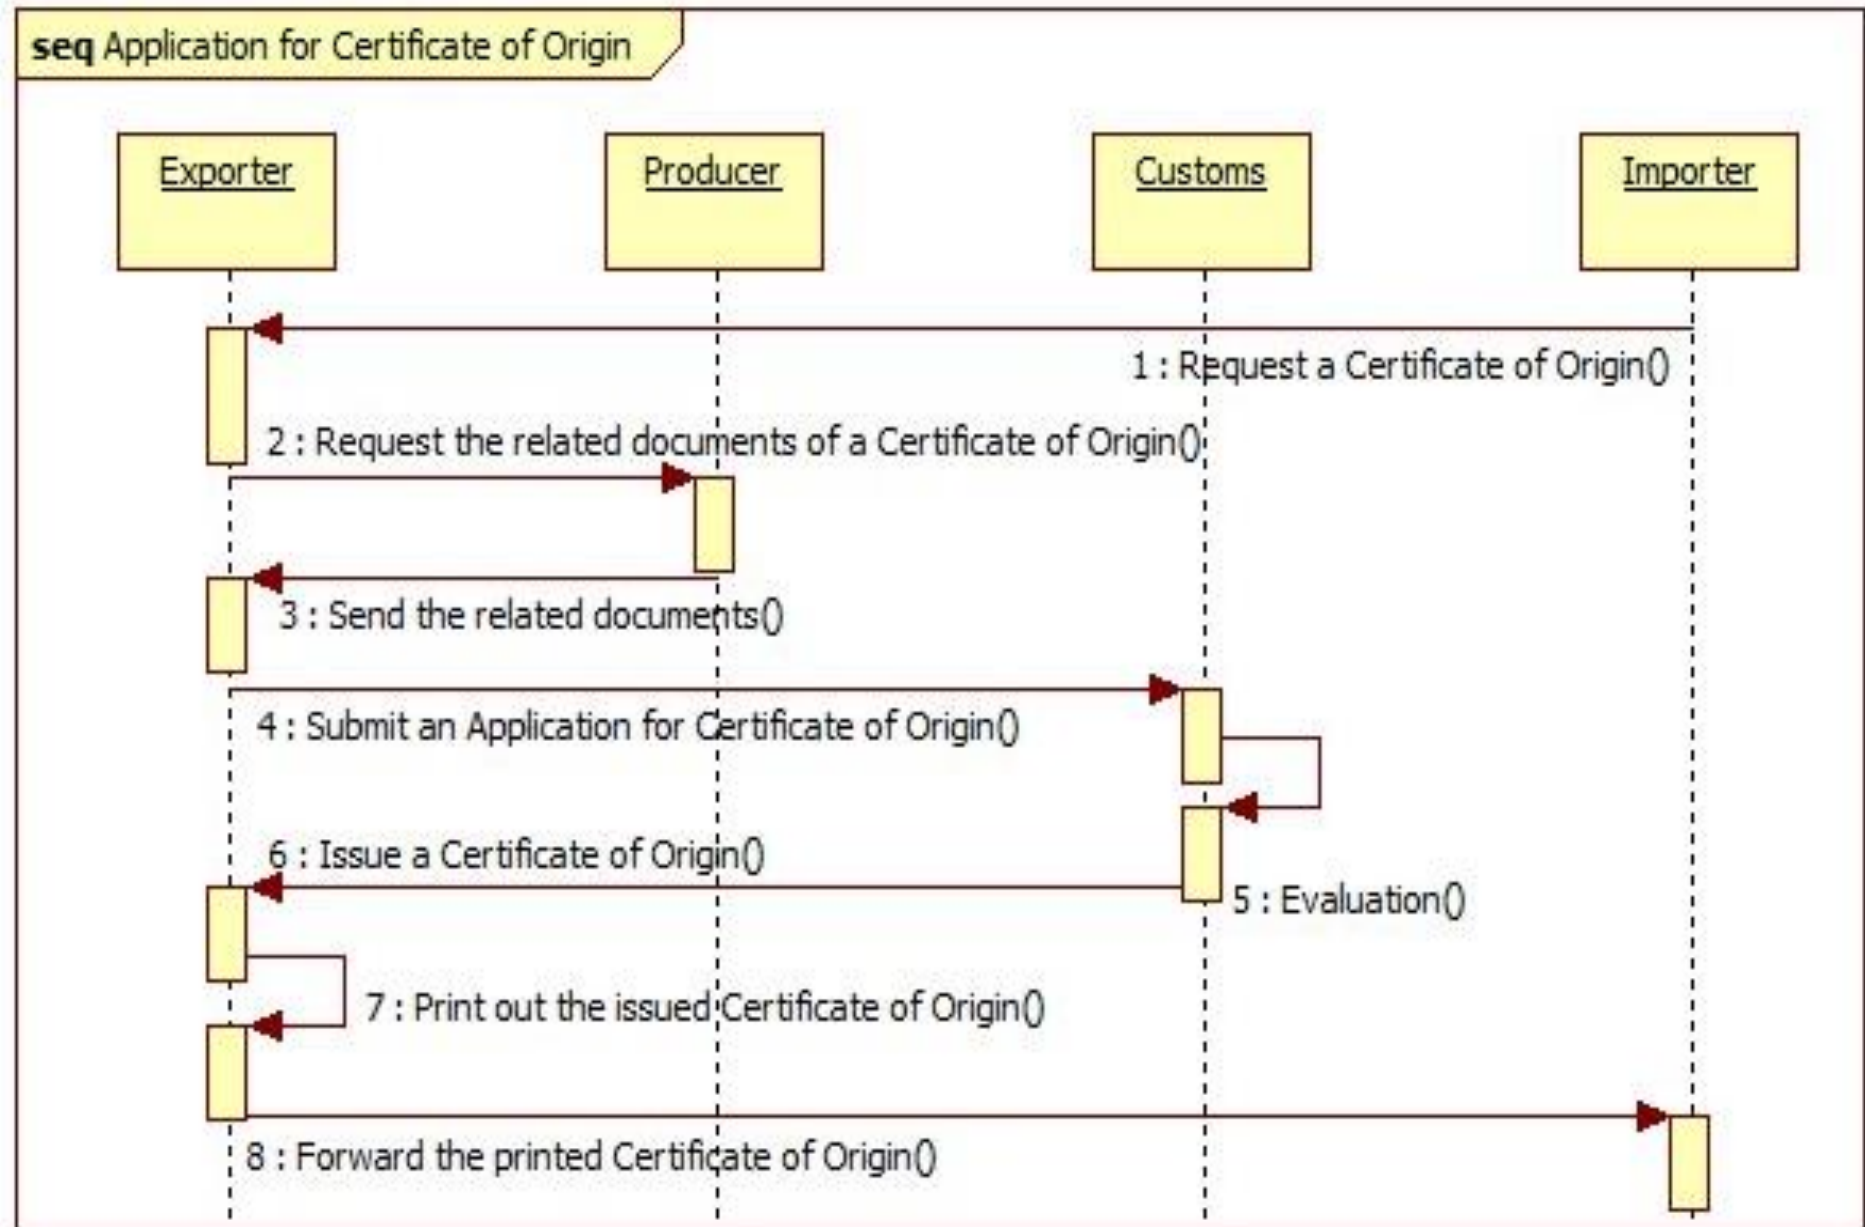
seq Application for Certificate of Origin

Exporter

Producer

Customs

Importer

1 : Request a Certificate of Origin()

2 : Request the related documents of a Certificate of Origin()

3 : Send the related documents()

4 : Submit an Application for Certificate of Origin()

5 : Evaluation()

6 : Issue a Certificate of Origin()

7 : Print out the issued Certificate of Origin()

8 : Forward the printed Certificate of Origin()